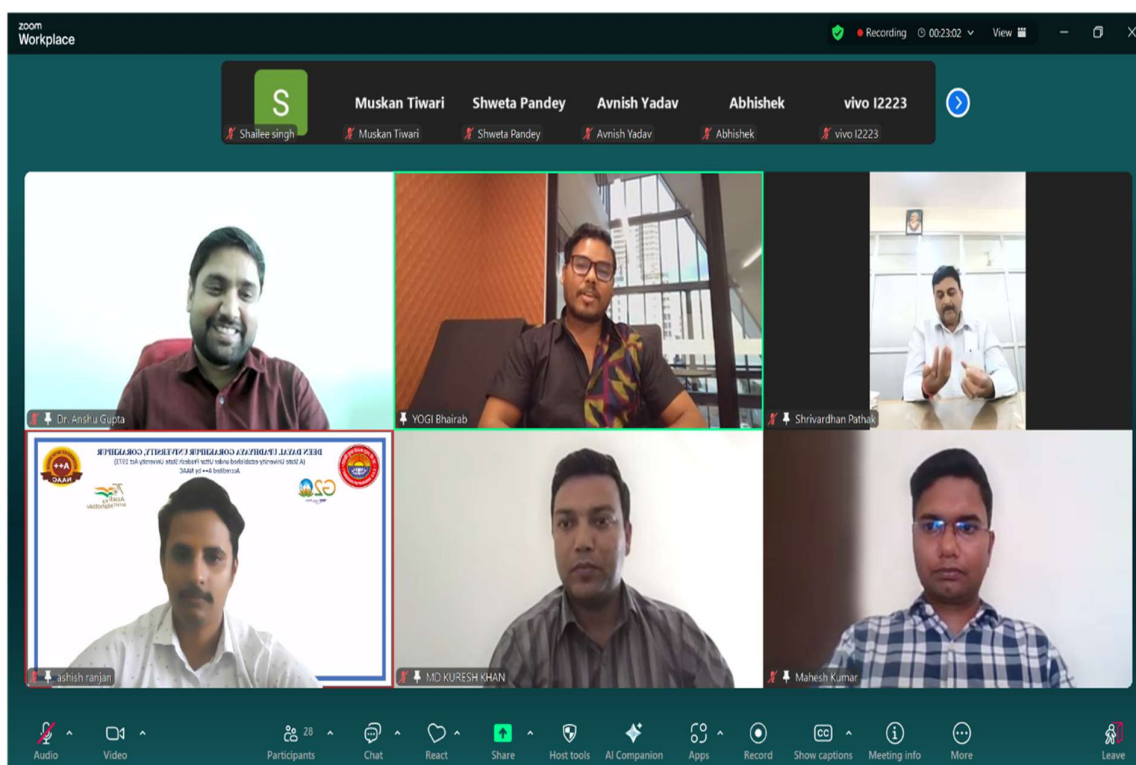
zoom
Workplace

Recording 00:23:02 View

S
Shailee singh

Muskan Tiwari
Muskan Tiwari

Shweta Pandey
Shweta Pandey

Avnish Yadav
Avnish Yadav

Abhishek
Abhishek

vivo I2223
vivo I2223

Dr. Anshu Gupta

YOGI Bhairab

Shrivardhan Pathak

DEEN DAYAL UPADHYAYA GORAKHPUR UNIVERSITY, GORAKHPUR
(A State University established under Uttar Pradesh State University Act 1973)
Accredited A++ by NAAC
A++ NAAC
G20
ashish ranjan

MD KURESH KHAN

Mahesh Kumar

Audio
Video
28 Participants
Chat
React
Share
Host tools
AI Companion
Apps
Record
Show captions
Meeting info
More
Leave